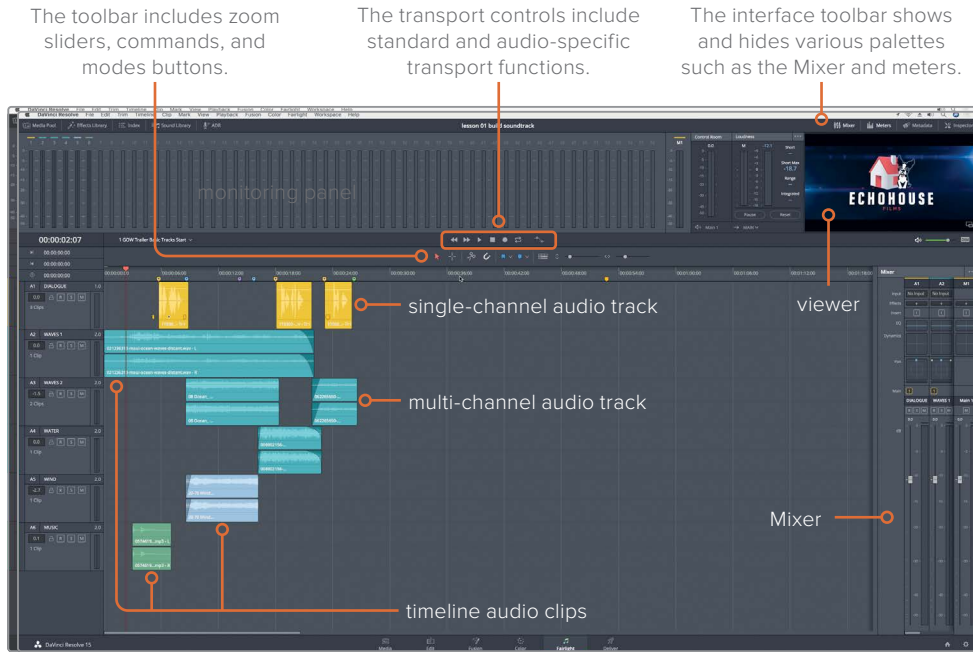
The toolbar includes zoom sliders, commands, and modes buttons.

The transport controls include standard and audio-specific transport functions.

The interface toolbar shows and hides various palettes such as the Mixer and meters.

DaVinci Resolve File Edit Trim Timeline Clip Mark View Playback Fusion Color Fairlight Workspace Help

Media Pool Effects Library Index Sound Library ADR

lesson 01 build soundtrack

Mixer Meters Metadata Inspector

monitoring panel

Control Room Loudness

ECHOHOUSE

00:00:02:07

1 GDW Trailer Basic Tracks Start

A1 DIALOGUE
A2 WAVES 1
A3 WAVES 2
A4 WATER
A5 WIND
A6 MUSIC

single-channel audio track

viewer

multi-channel audio track

Mixer

timeline audio clips

DaVinci Resolve 15

Media Edit Fusion Color Fairlight Deliver